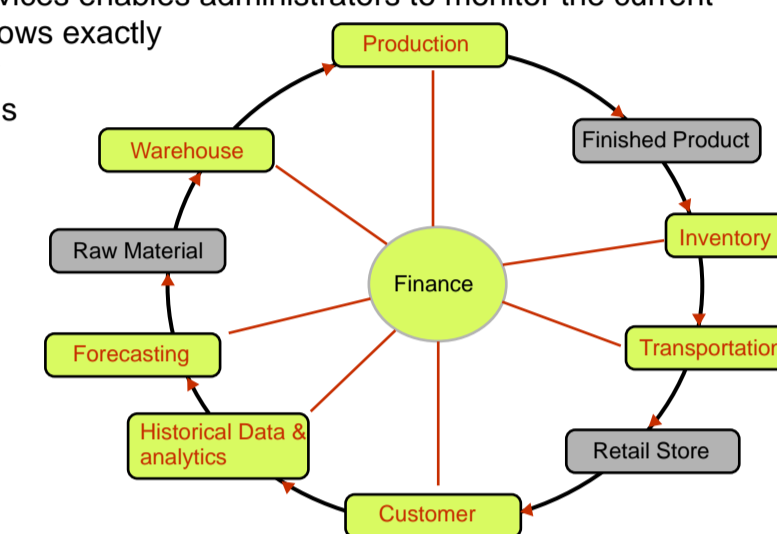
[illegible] enables administrators to monitor the current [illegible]ows exactly

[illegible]s

Production

Finished Product

Inventory

Transportation

Retail Store

Customer

Historical Data & analytics

Forecasting

Raw Material

Warehouse

Finance